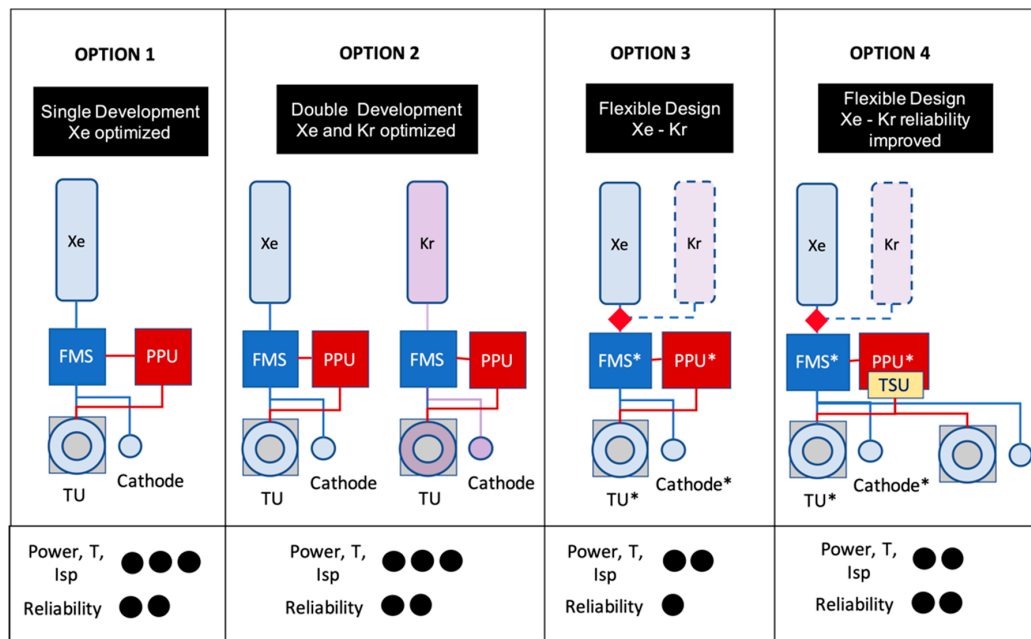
| OPTION 1 | OPTION 2 | OPTION 3 | OPTION 4 |
|---|---|---|---|
| Single Development Xe optimized | Double Development Xe and Kr optimized | Flexible Design Xe - Kr | Flexible Design Xe - Kr reliability improved |
| Xe FMS PPU TU Cathode | Xe FMS PPU TU Cathode Kr FMS PPU TU Cathode | Xe Kr FMS* PPU* TU* Cathode* | Xe Kr FMS* PPU* TSU TU* Cathode* |
| Power, T, Isp ●●● Reliability ●● | Power, T, Isp ●●● Reliability ●● | Power, T, Isp ●● Reliability ● | Power, T, Isp ●● Reliability ●● |